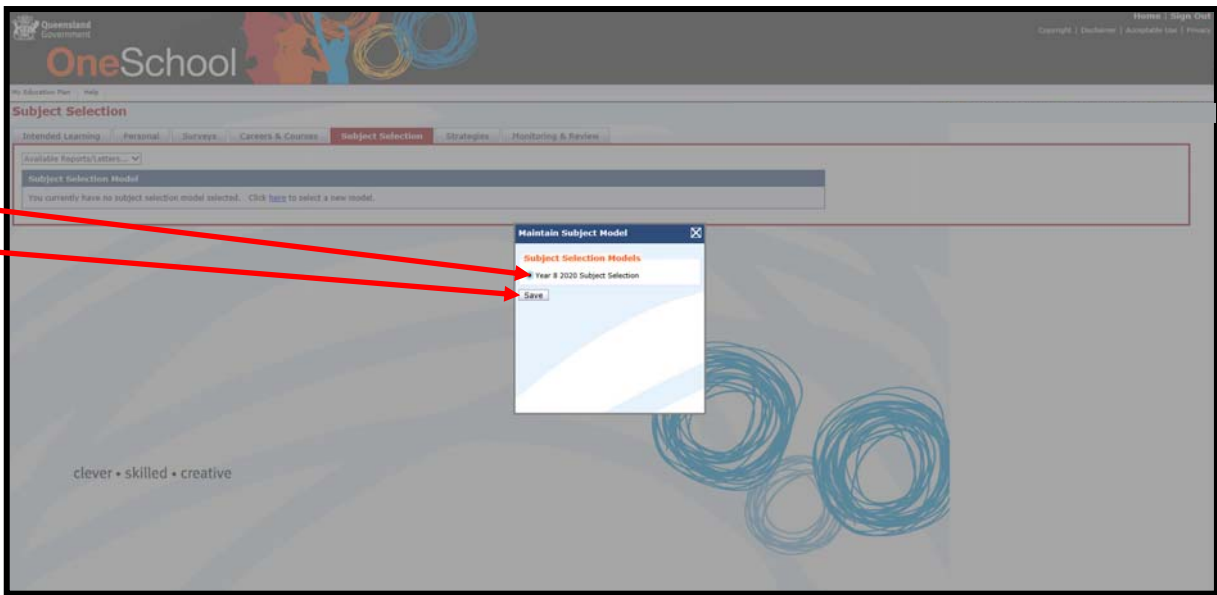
Queensland Government

OneSchool

Home | Sign Out

Copyright | Disclaimer | Acceptable Use | Privacy

My Education Plan | Help

Subject Selection

Intended Learning | Personal | Surveys | Careers & Courses | Subject Selection | Strategies | Monitoring & Review

Available Reports/Letters...

Subject Selection Model

You currently have no subject selection model selected. Click here to select a new model.

Maintain Subject Model

Subject Selection Models

Year 8 2020 Subject Selection

Save

clever • skilled • creative